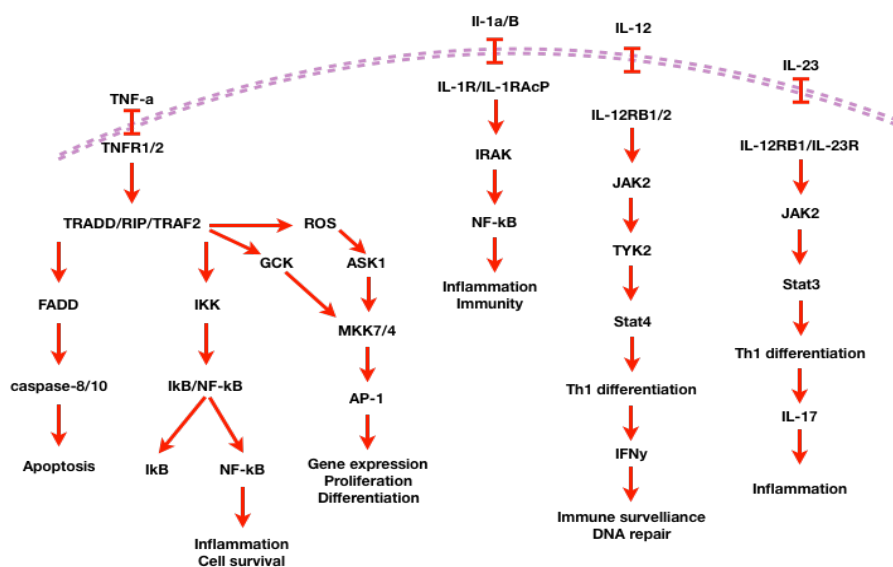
Il-1a/B

IL-12

IL-23

TNF-a

TNFR1/2

IL-1R/IL-1RAcP

IL-12RB1/2

IL-12RB1/IL-23R

IRAK

JAK2

JAK2

TRADD/RIP/TRAF2

ROS

NF-kB

TYK2

Stat3

GCK

ASK1

FADD

IKK

Inflammation
Immunity

MKK7/4

Stat4

Th1 differentiation

caspase-8/10

IkB/NF-kB

AP-1

Th1 differentiation

IL-17

IkB

NF-kB

IFNy

Apoptosis

Gene expression
Proliferation
Differentiation

Inflammation

Immune survelliance
DNA repair

Inflammation
Cell survival